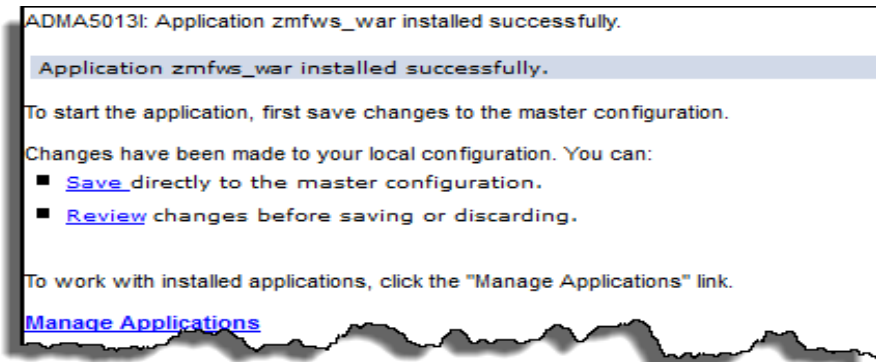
ADMA5013I: Application zmfws_war installed successfully.

Application zmfws_war installed successfully.

To start the application, first save changes to the master configuration.

Changes have been made to your local configuration. You can:

- Save directly to the master configuration.
- Review changes before saving or discarding.

To work with installed applications, click the "Manage Applications" link.

Manage Applications